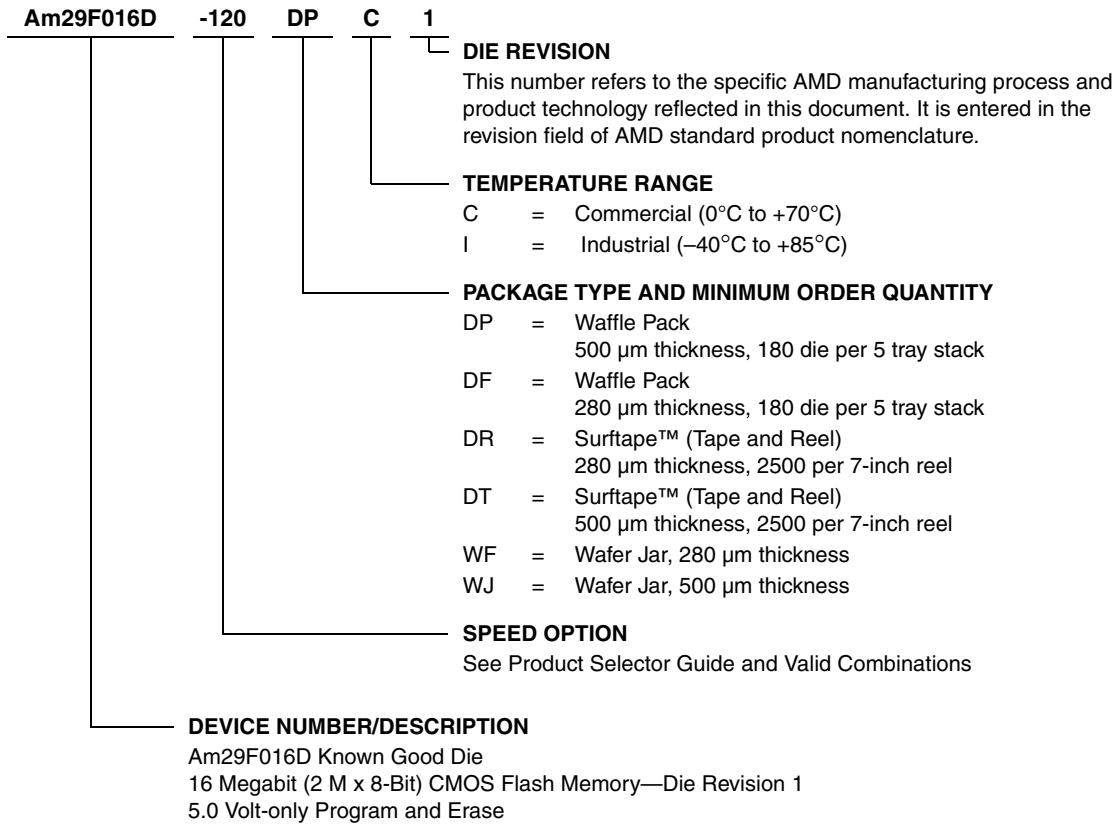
Am29F016D -120 DP C 1

DIE REVISION

This number refers to the specific AMD manufacturing process and product technology reflected in this document. It is entered in the revision field of AMD standard product nomenclature.

TEMPERATURE RANGE

C = Commercial (0°C to +70°C)
I = Industrial (–40°C to +85°C)

PACKAGE TYPE AND MINIMUM ORDER QUANTITY

DP = Waffle Pack
500 µm thickness, 180 die per 5 tray stack
DF = Waffle Pack
280 µm thickness, 180 die per 5 tray stack
DR = Surftape™ (Tape and Reel)
280 µm thickness, 2500 per 7-inch reel
DT = Surftape™ (Tape and Reel)
500 µm thickness, 2500 per 7-inch reel
WF = Wafer Jar, 280 µm thickness
WJ = Wafer Jar, 500 µm thickness

SPEED OPTION

See Product Selector Guide and Valid Combinations

DEVICE NUMBER/DESCRIPTION

Am29F016D Known Good Die
16 Megabit (2 M x 8-Bit) CMOS Flash Memory—Die Revision 1
5.0 Volt-only Program and Erase